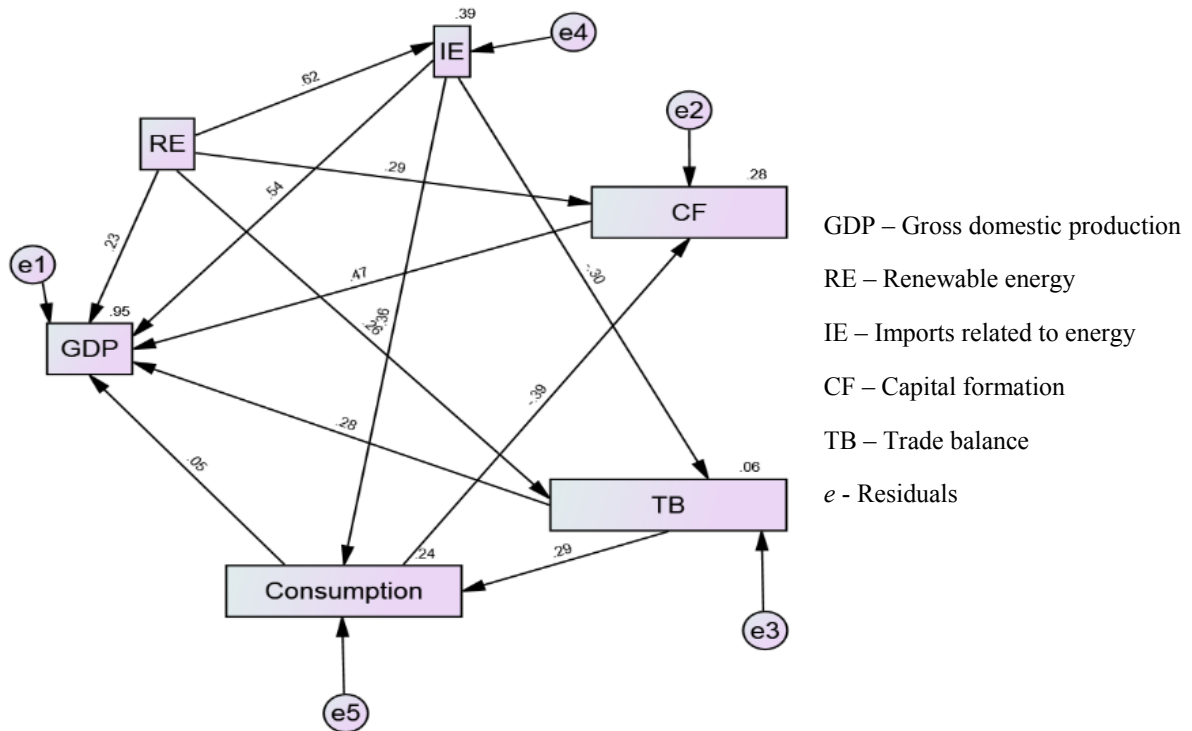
.39
IE
e4
.62
RE
e2
.29
.28
CF
.54
.23
e1
.47
-.30
.95
GDP
.26
.36
-.39
.28
.06
.05
TB
.24
.29
Consumption
e3
e5

GDP – Gross domestic production
RE – Renewable energy
IE – Imports related to energy
CF – Capital formation
TB – Trade balance
*e* - Residuals